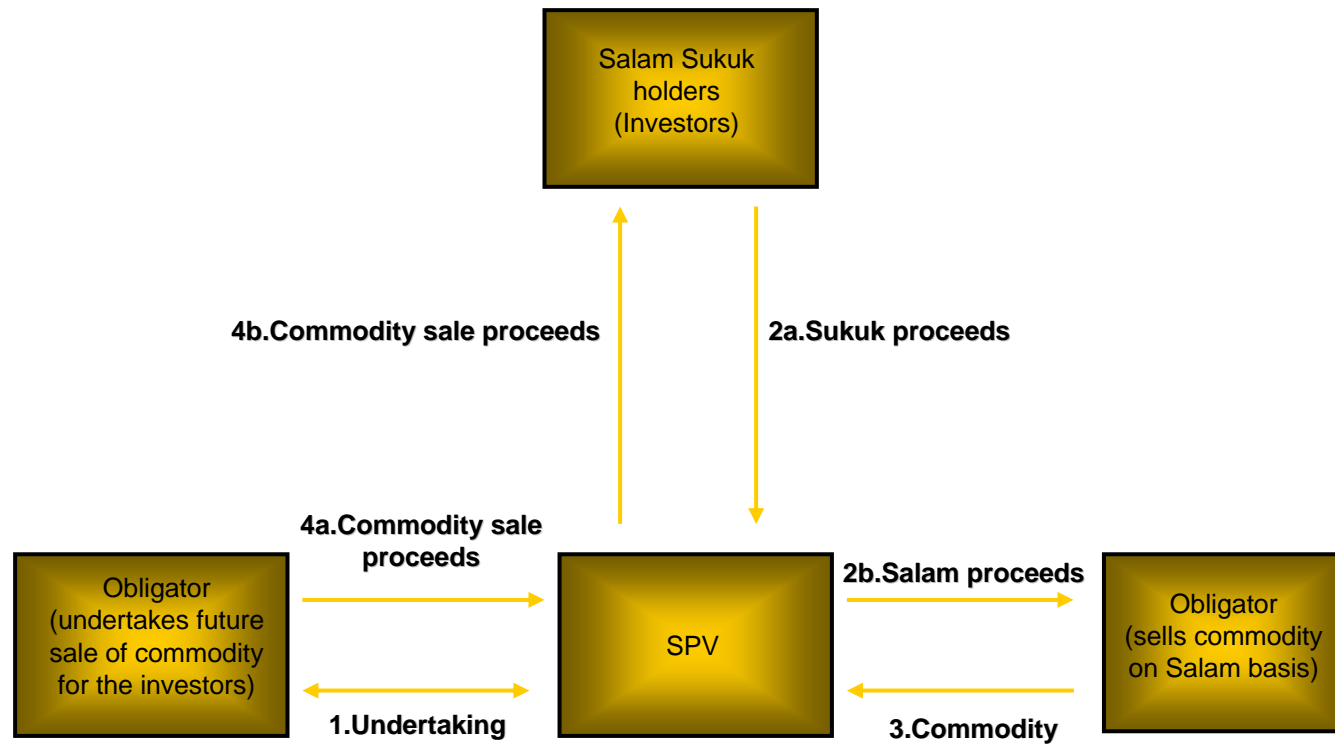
Salam Sukuk holders (Investors)

4b.Commodity sale proceeds

2a.Sukuk proceeds

4a.Commodity sale proceeds

Obligator (undertakes future sale of commodity for the investors)

SPV

2b.Salam proceeds

Obligator (sells commodity on Salam basis)

1.Undertaking

3.Commodity